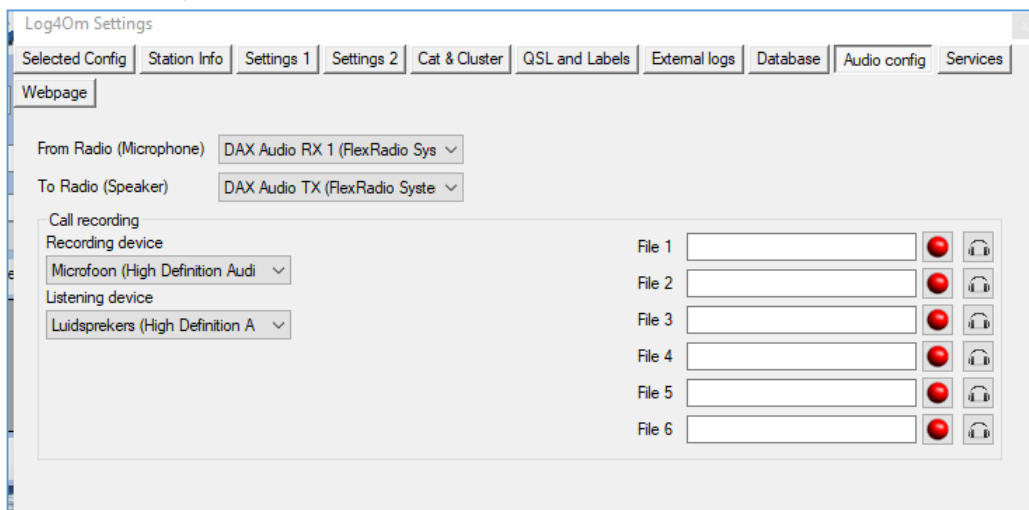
Log4Om Settings

Selected Config | Station Info | Settings 1 | Settings 2 | Cat & Cluster | QSL and Labels | External logs | Database | Audio config | Services | Webpage

From Radio (Microphone) DAX Audio RX 1 (FlexRadio Sys

To Radio (Speaker) DAX Audio TX (FlexRadio Syste

Call recording

Recording device

Microfoon (High Definition Audi

Listening device

Luidsprekers (High Definition A

File 1

File 2

File 3

File 4

File 5

File 6